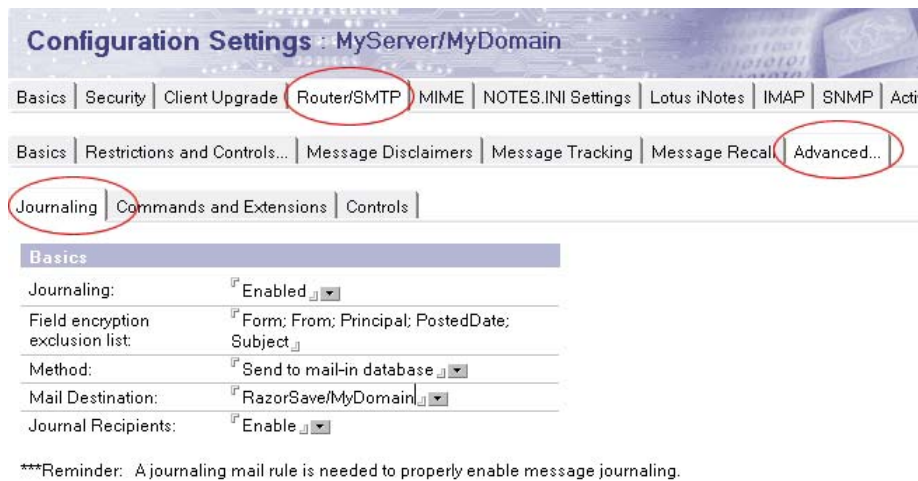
Configuration Settings : MyServer/MyDomain

Basics | Security | Client Upgrade | Router/SMTP | MIME | NOTES.INI Settings | Lotus iNotes | IMAP | SNMP | Acti

Basics | Restrictions and Controls... | Message Disclaimers | Message Tracking | Message Recall | Advanced...

Journaling | Commands and Extensions | Controls

| Basics | |
|---|---|
| Journaling: | Enabled |
| Field encryption exclusion list: | Form; From; Principal; PostedDate; Subject |
| Method: | Send to mail-in database |
| Mail Destination: | RazorSave/MyDomain |
| Journal Recipients: | Enable |

***Reminder: A journaling mail rule is needed to properly enable message journaling.